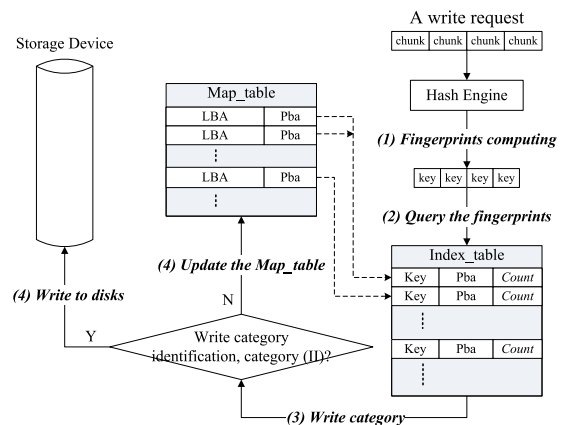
Storage Device

Map_table

| LBA | Pba |
|---|---|
| LBA | Pba |
| ⋮ | |
| LBA | Pba |
| ⋮ | |

A write request

chunk chunk chunk chunk

Hash Engine

(1) Fingerprints computing

key key key key

(2) Query the fingerprints

Index_table

| Key | Pba | Count |
|---|---|---|
| Key | Pba | Count |
| ⋮ | | |
| Key | Pba | Count |
| ⋮ | | |

(4) Update the Map_table

(4) Write to disks

N

Y

Write category identification, category (II)?

(3) Write category